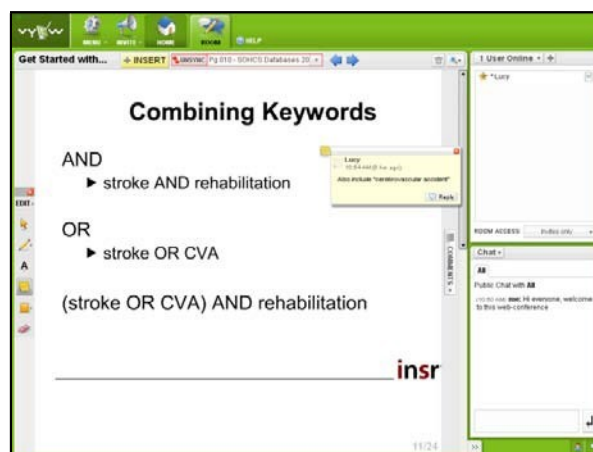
MENU INVITE HOME ROOMS HELP

Get Started with... + INSERT UNSYNC Pg 010 - SOHCS Databases 20

1 User Online

*Lucy

Combining Keywords

AND

► stroke AND rehabilitation

OR

► stroke OR CVA

(stroke OR CVA) AND rehabilitation

insr

11/24

Lucy
10:54 AM (1 hr ago)
Also include "cerebrovascular accident"

Reply

EDIT

COMMENTS

ROOM ACCESS: Invitees only

Chat

All

Public Chat with All

(10:50 AM) insr: Hi everyone, welcome to this web-conference